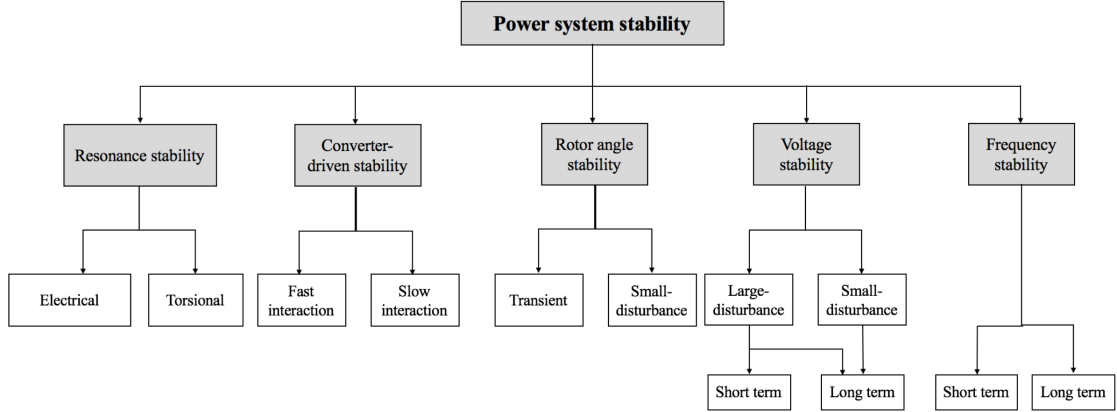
Power system stability

Resonance stability

Converter-driven stability

Rotor angle stability

Voltage stability

Frequency stability

Electrical

Torsional

Fast interaction

Slow interaction

Transient

Small-disturbance

Large-disturbance

Small-disturbance

Short term

Long term

Short term

Long term